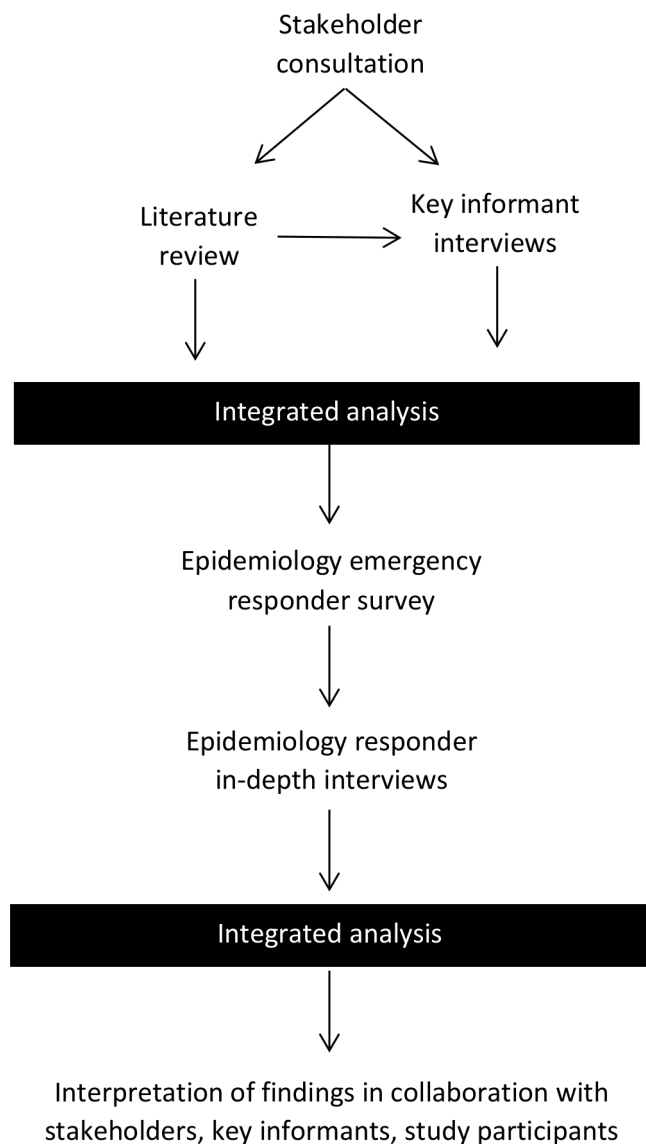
Stakeholder consultation

Literature review

Key informant interviews

Integrated analysis

Epidemiology emergency responder survey

Epidemiology responder in-depth interviews

Integrated analysis

Interpretation of findings in collaboration with stakeholders, key informants, study participants